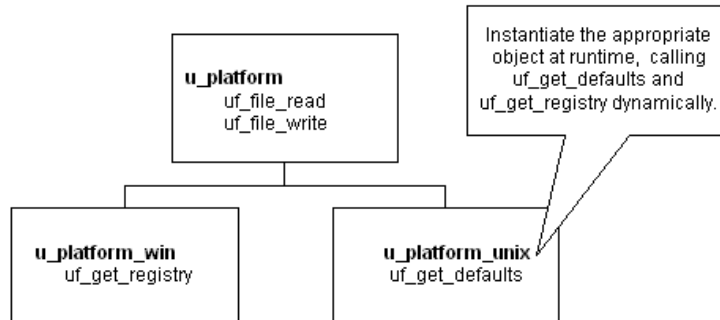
Instantiate the appropriate object at runtime, calling uf_get_defaults and uf_get_registry dynamically.

u_platform
uf_file_read
uf_file_write

u_platform_win
uf_get_registry

u_platform_unix
uf_get_defaults